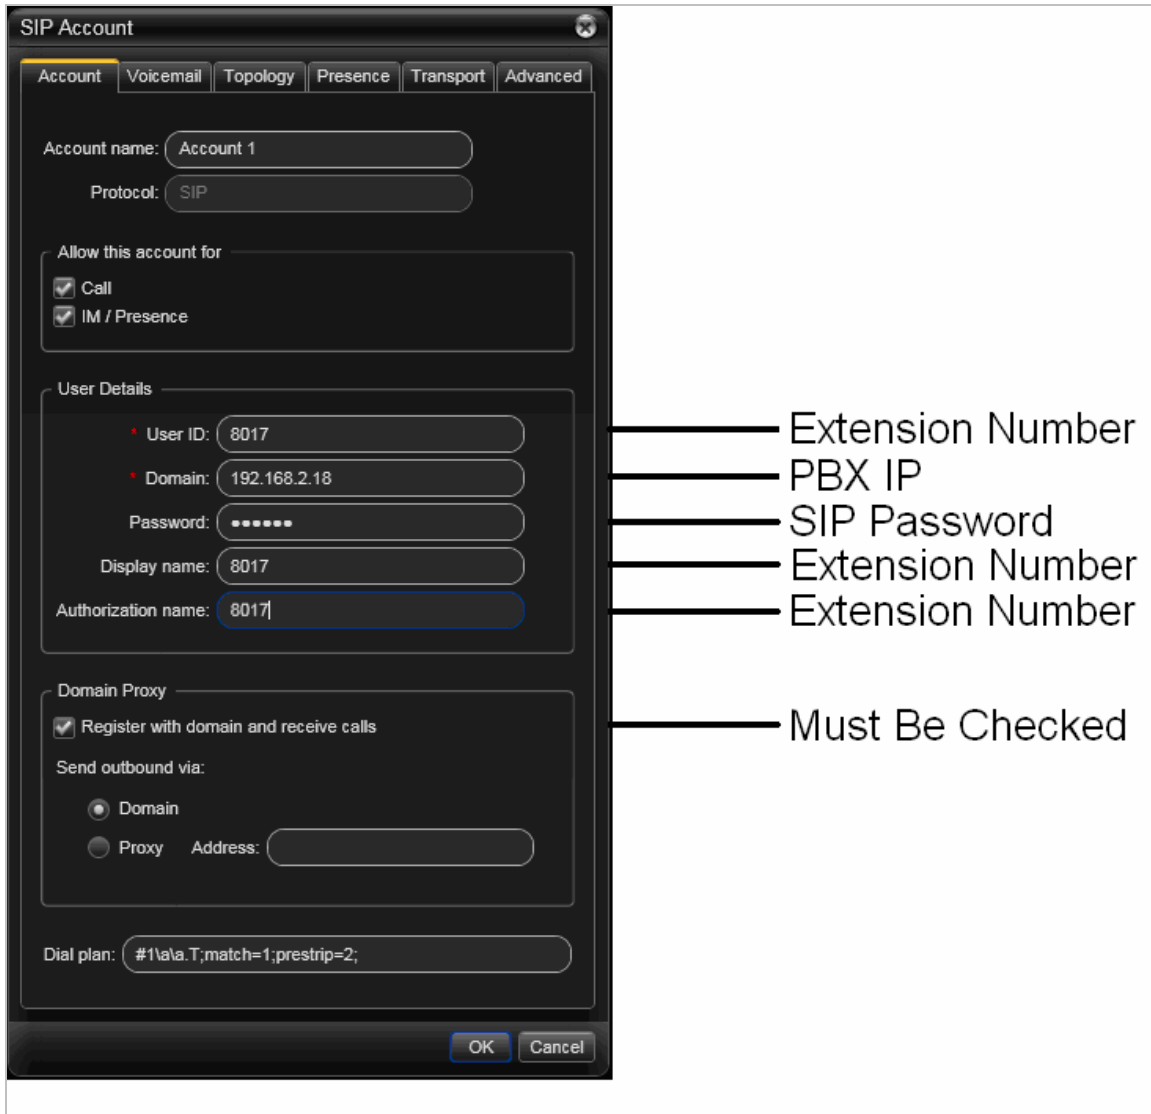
SIP Account

Account Voicemail Topology Presence Transport Advanced

Account name: Account 1
Protocol: SIP

Allow this account for
Call
IM / Presence

User Details
* User ID: 8017
* Domain: 192.168.2.18
Password: ●●●●●●
Display name: 8017
Authorization name: 8017

Domain Proxy
Register with domain and receive calls
Send outbound via:
Domain
Proxy Address:

Dial plan: #1\a\a.T;match=1;prestrip=2;

OK Cancel

Extension Number
PBX IP
SIP Password
Extension Number
Extension Number
Must Be Checked